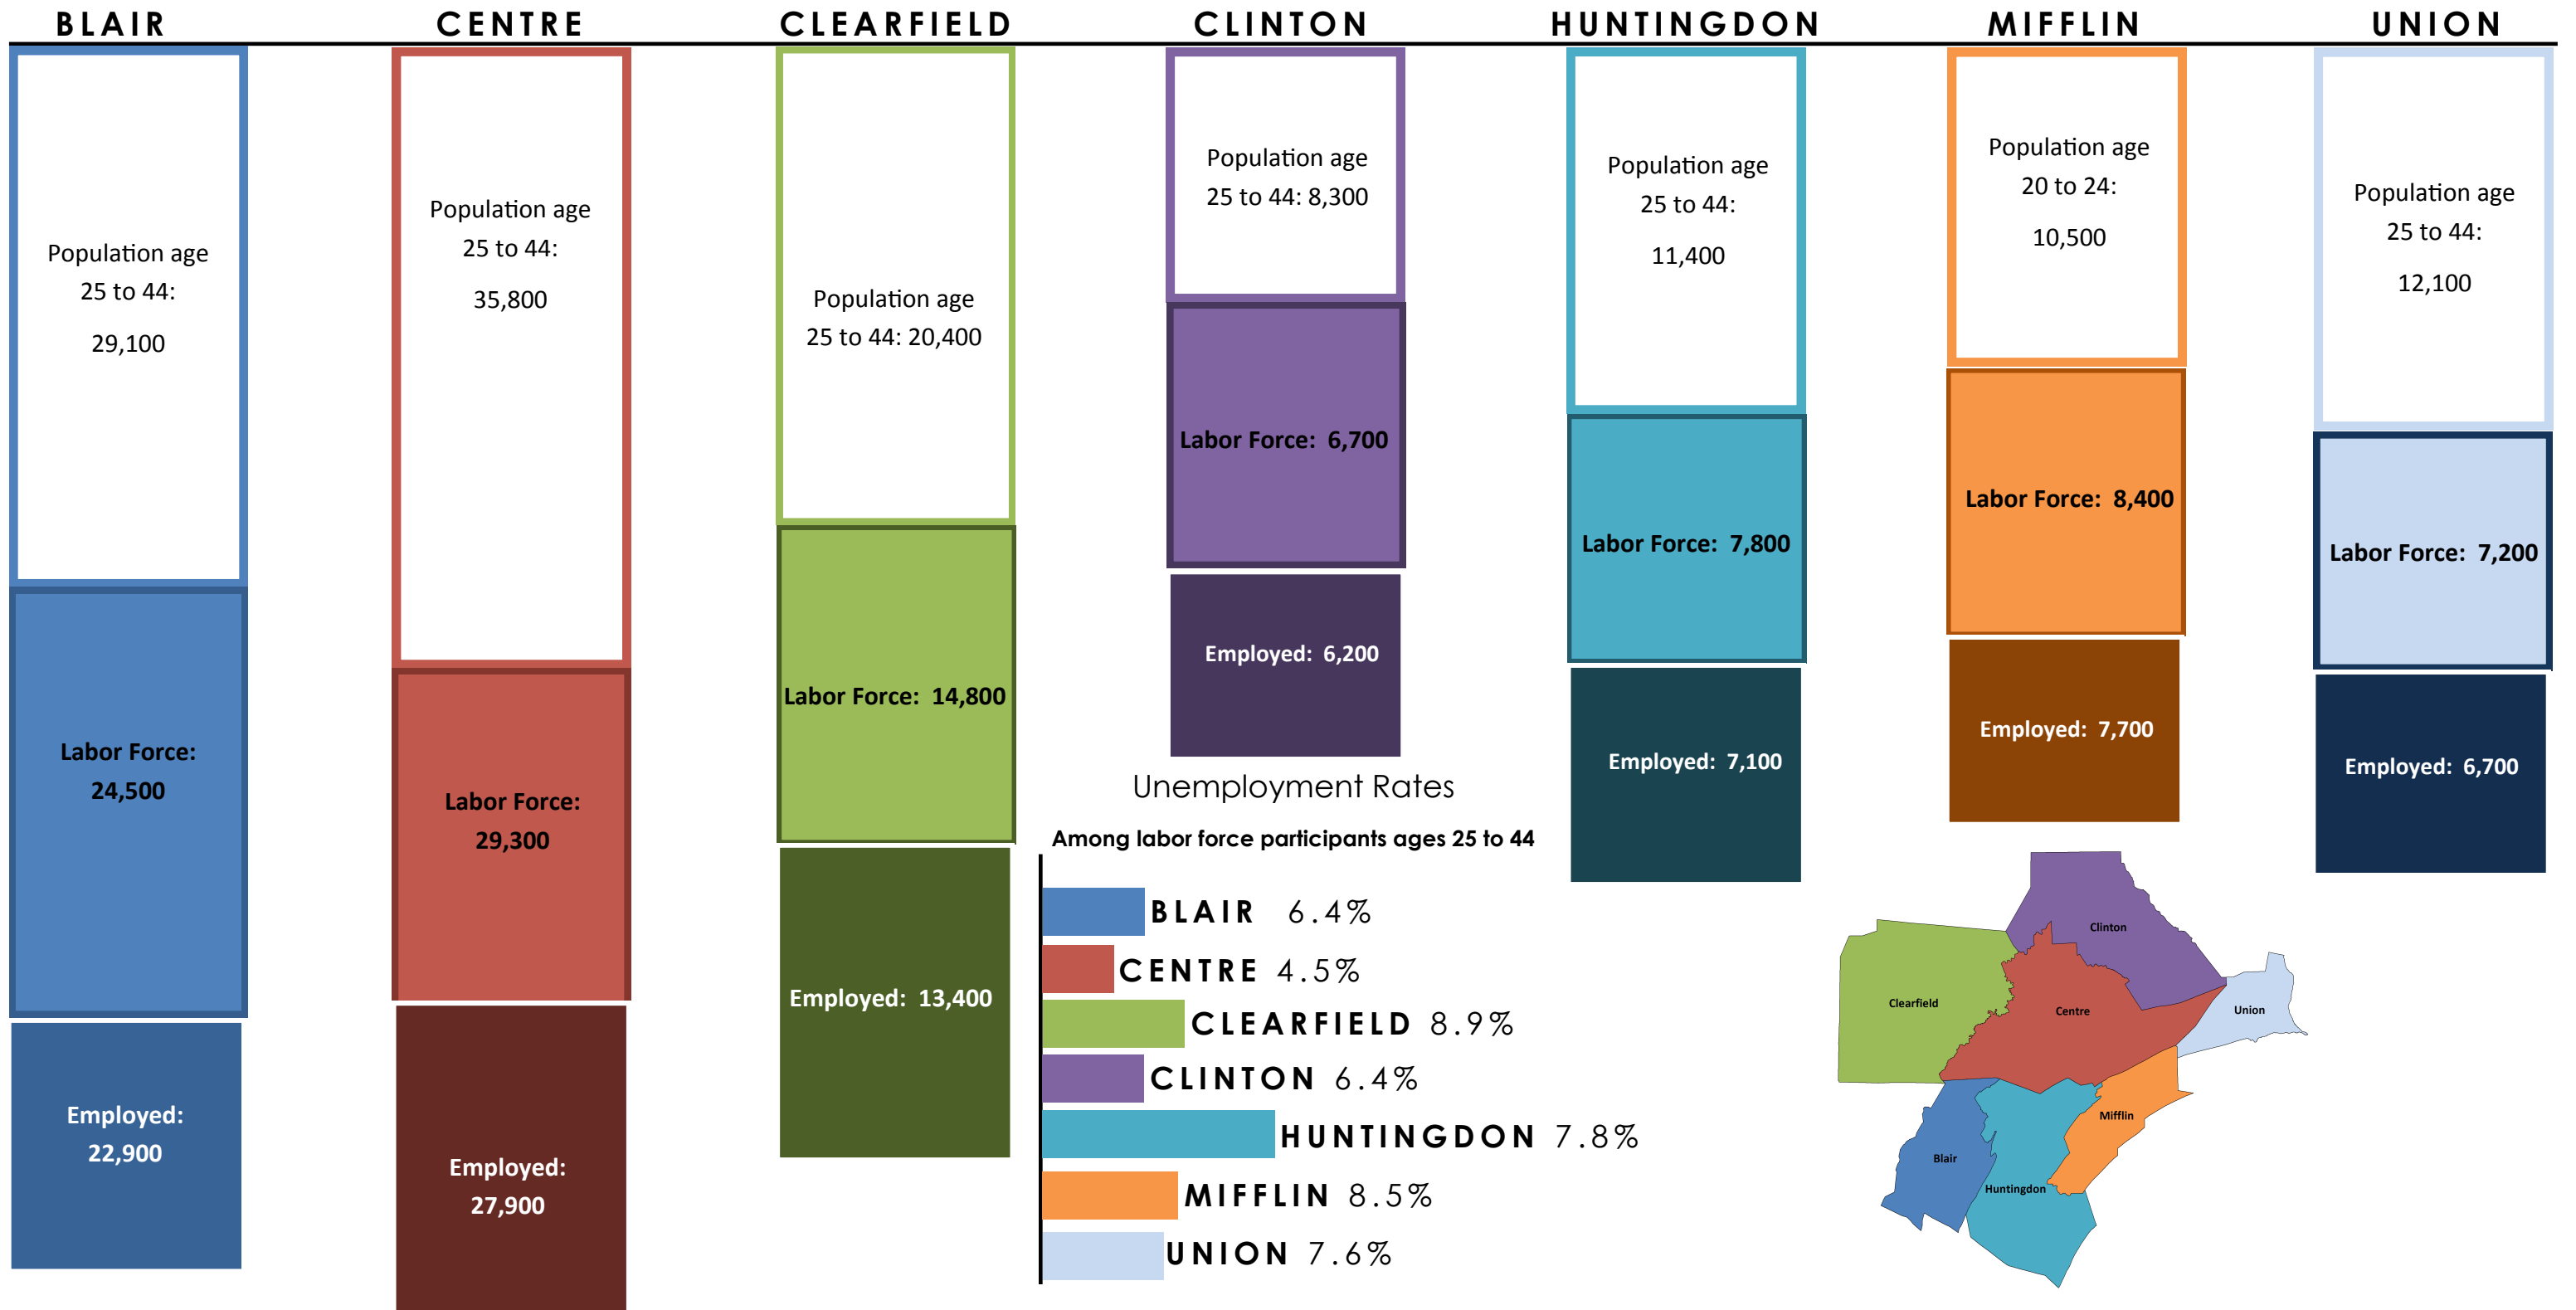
BLAIR

Population age 25 to 44: 29,100

Labor Force: 24,500

Employed: 22,900

CENTRE

Population age 25 to 44: 35,800

Labor Force: 29,300

Employed: 27,900

CLEARFIELD

Population age 25 to 44: 20,400

Labor Force: 14,800

Employed: 13,400

CLINTON

Population age 25 to 44: 8,300

Labor Force: 6,700

Employed: 6,200

HUNTINGDON

Population age 25 to 44: 11,400

Labor Force: 7,800

Employed: 7,100

MIFFLIN

Population age 20 to 24: 10,500

Labor Force: 8,400

Employed: 7,700

UNION

Population age 25 to 44: 12,100

Labor Force: 7,200

Employed: 6,700

Unemployment Rates

Among labor force participants ages 25 to 44

BLAIR 6.4%
CENTRE 4.5%
CLEARFIELD 8.9%
CLINTON 6.4%
HUNTINGDON 7.8%
MIFFLIN 8.5%
UNION 7.6%

Clinton
Clearfield
Centre
Union
Mifflin
Blair
Huntingdon